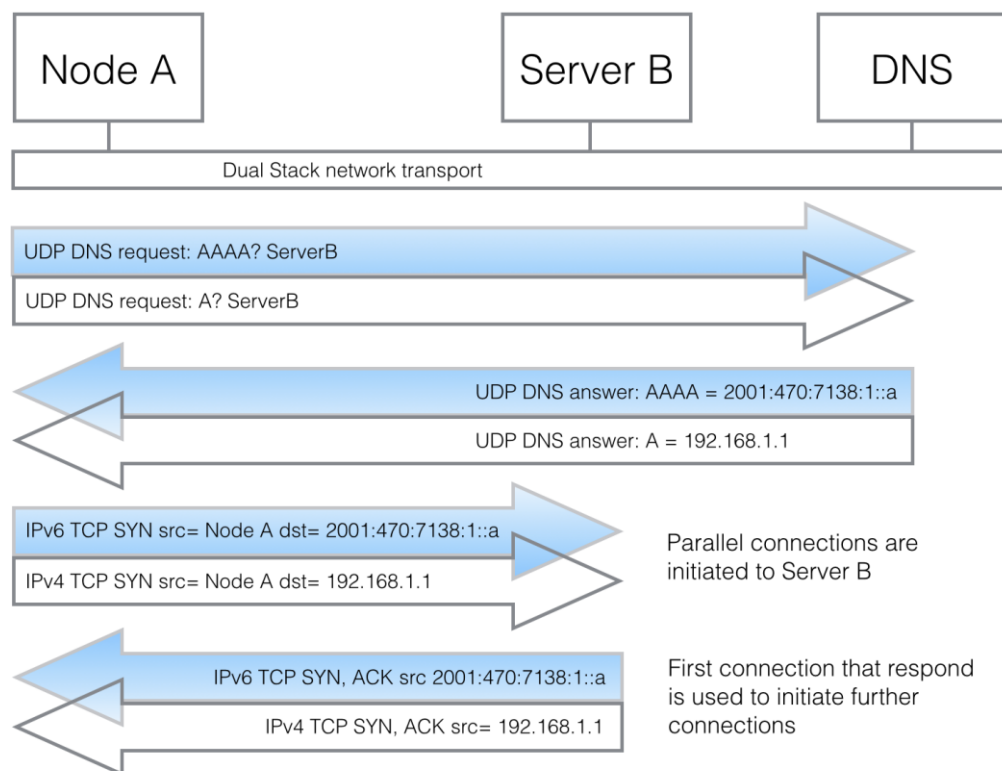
Node A

Server B

DNS

Dual Stack network transport

UDP DNS request: AAAA? ServerB

UDP DNS request: A? ServerB

UDP DNS answer: AAAA = 2001:470:7138:1::a

UDP DNS answer: A = 192.168.1.1

IPv6 TCP SYN src= Node A dst= 2001:470:7138:1::a

IPv4 TCP SYN src= Node A dst= 192.168.1.1

Parallel connections are initiated to Server B

IPv6 TCP SYN, ACK src 2001:470:7138:1::a

IPv4 TCP SYN, ACK src= 192.168.1.1

First connection that respond is used to initiate further connections